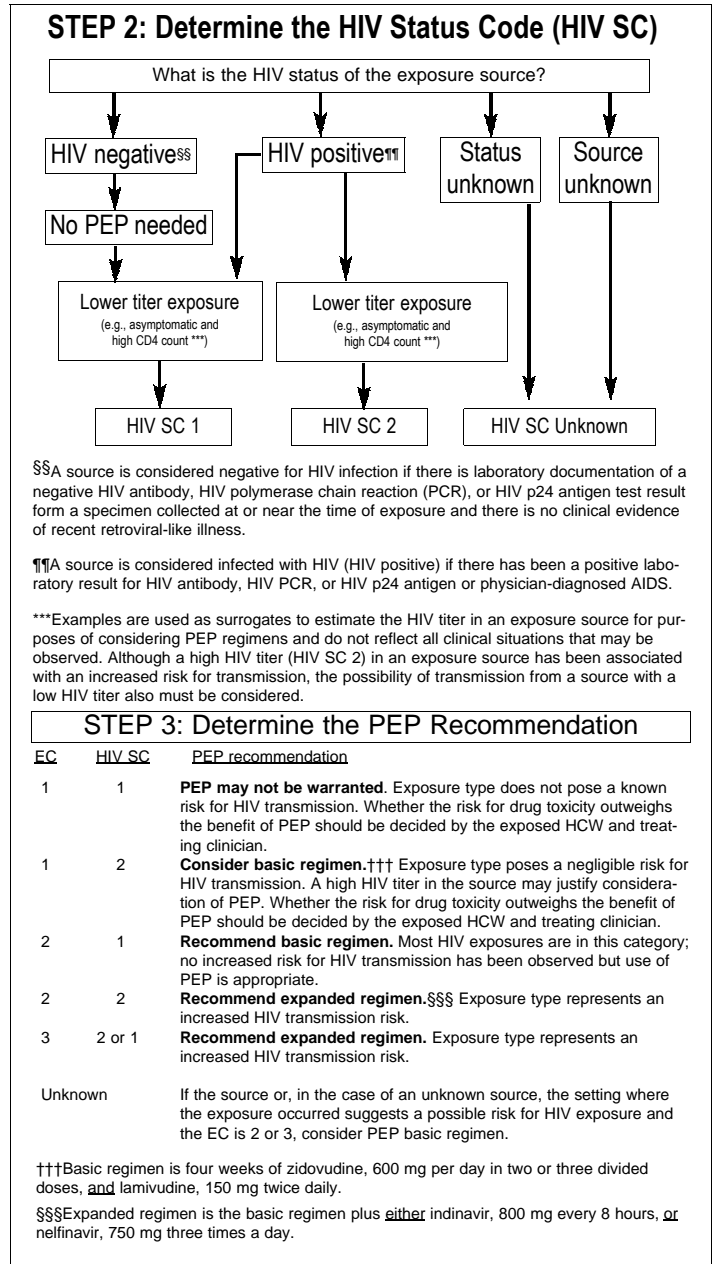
STEP 2: Determine the HIV Status Code (HIV SC)

What is the HIV status of the exposure source?

HIV negative§§

HIV positive¶¶

Status unknown

Source unknown

No PEP needed

Lower titer exposure
(e.g., asymptomatic and high CD4 count ***)

Lower titer exposure
(e.g., asymptomatic and high CD4 count ***)

HIV SC 1

HIV SC 2

HIV SC Unknown

§§A source is considered negative for HIV infection if there is laboratory documentation of a negative HIV antibody, HIV polymerase chain reaction (PCR), or HIV p24 antigen test result form a specimen collected at or near the time of exposure and there is no clinical evidence of recent retroviral-like illness.

¶¶A source is considered infected with HIV (HIV positive) if there has been a positive laboratory result for HIV antibody, HIV PCR, or HIV p24 antigen or physician-diagnosed AIDS.

***Examples are used as surrogates to estimate the HIV titer in an exposure source for purposes of considering PEP regimens and do not reflect all clinical situations that may be observed. Although a high HIV titer (HIV SC 2) in an exposure source has been associated with an increased risk for transmission, the possibility of transmission from a source with a low HIV titer also must be considered.

STEP 3: Determine the PEP Recommendation

| EC | HIV SC | PEP recommendation |
|---|---|---|
| 1 | 1 | **PEP may not be warranted**. Exposure type does not pose a known risk for HIV transmission. Whether the risk for drug toxicity outweighs the benefit of PEP should be decided by the exposed HCW and treating clinician. |
| 1 | 2 | **Consider basic regimen.**††† Exposure type poses a negligible risk for HIV transmission. A high HIV titer in the source may justify consideration of PEP. Whether the risk for drug toxicity outweighs the benefit of PEP should be decided by the exposed HCW and treating clinician. |
| 2 | 1 | **Recommend basic regimen.** Most HIV exposures are in this category; no increased risk for HIV transmission has been observed but use of PEP is appropriate. |
| 2 | 2 | **Recommend expanded regimen.**§§§ Exposure type represents an increased HIV transmission risk. |
| 3 | 2 or 1 | **Recommend expanded regimen.** Exposure type represents an increased HIV transmission risk. |
| Unknown | | If the source or, in the case of an unknown source, the setting where the exposure occurred suggests a possible risk for HIV exposure and the EC is 2 or 3, consider PEP basic regimen. |

†††Basic regimen is four weeks of zidovudine, 600 mg per day in two or three divided doses, and lamivudine, 150 mg twice daily.

§§§Expanded regimen is the basic regimen plus either indinavir, 800 mg every 8 hours, or nelfinavir, 750 mg three times a day.